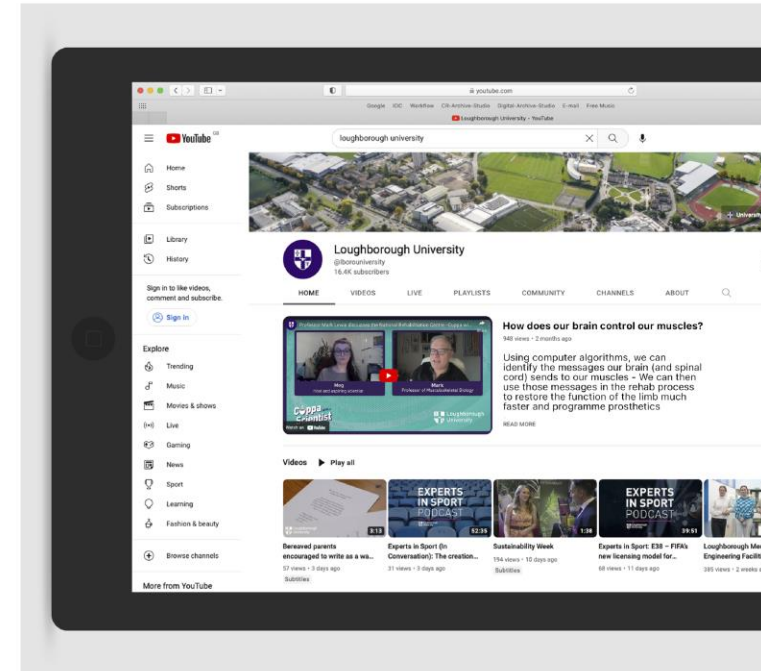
youtube.com

Google IOC Workflow CR-Archive-Studio Digital-Archive-Studio E-mail Free Music

Loughborough University - YouTube

YouTube GB

loughborough university

Home
Shorts
Subscriptions
Library
History

Sign in to like videos, comment and subscribe.

Sign in

Explore
Trending
Music
Movies & shows
Live
Gaming
News
Sport
Learning
Fashion & beauty

Browse channels

More from YouTube

Loughborough University
@lborouniversity
16.4K subscribers

HOME VIDEOS LIVE PLAYLISTS COMMUNITY CHANNELS ABOUT

Meg
Mark
Professor of Musculoskeletal Biology
Cuppa Scientist
Loughborough University
Watch on YouTube

How does our brain control our muscles?
948 views • 2 months ago

Using computer algorithms, we can identify the messages our brain (and spinal cord) sends to our muscles - We can then use those messages in the rehab process to restore the function of the limb much faster and programme prosthetics

READ MORE

Videos Play all

3:13
Bereaved parents encouraged to write as a wa...
57 views • 3 days ago
Subtitles

EXPERTS IN SPORT PODCAST
52:35
Experts in Sport (In Conversation): The creation...
31 views • 3 days ago

1:38
Sustainability Week
194 views • 10 days ago
Subtitles

EXPERTS IN SPORT PODCAST
39:51
Experts in Sport: E38 – FIFA's new licensing model for...
68 views • 11 days ago

Loughborough Me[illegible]
Engineering Facili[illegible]
385 views • 2 weeks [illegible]